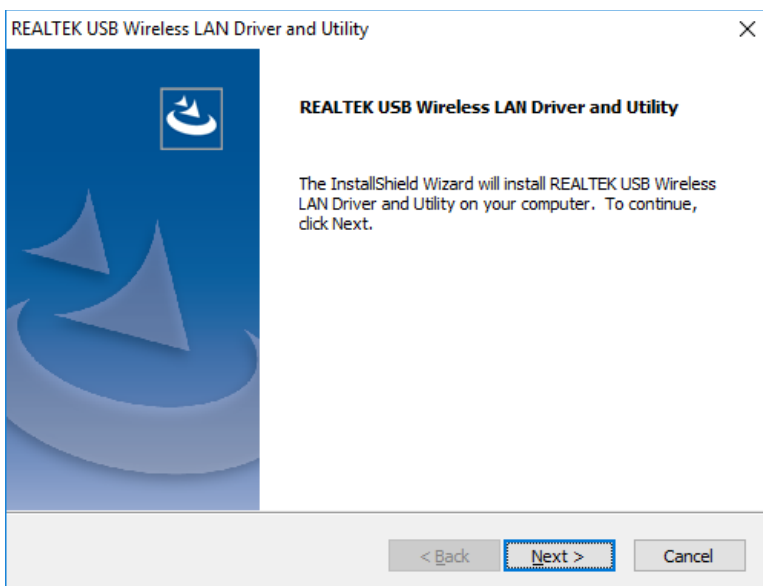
REALTEK USB Wireless LAN Driver and Utility

×

REALTEK USB Wireless LAN Driver and Utility

The InstallShield Wizard will install REALTEK USB Wireless LAN Driver and Utility on your computer. To continue, click Next.

< Back

Next >

Cancel